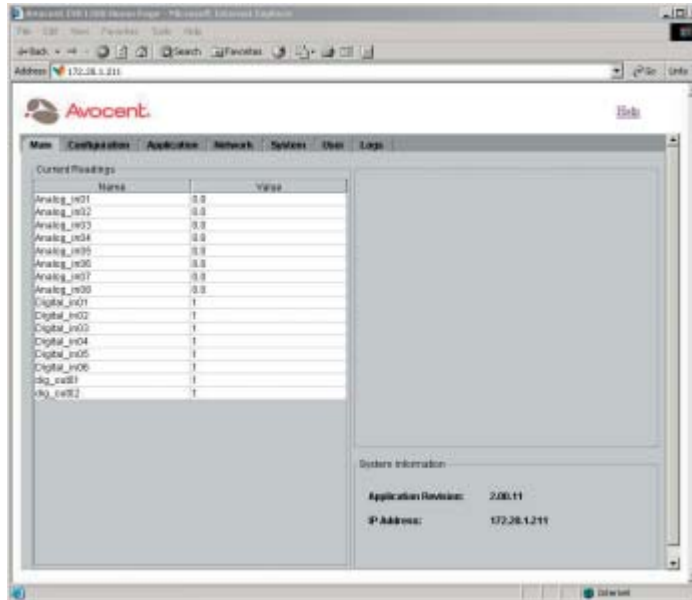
Avocent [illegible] Home Page - Microsoft Internet Explorer

File Edit View Favorites Tools Help

Back Search Favorites

Address 172.26.1.211

Go Links

Avocent

Help

Main Configuration Application Network System User Logs

Current Readings

| Name | Value |
|---|---|
| Analog_in01 | 0.0 |
| Analog_in02 | 0.0 |
| Analog_in03 | 0.0 |
| Analog_in04 | 0.0 |
| Analog_in05 | 0.0 |
| Analog_in06 | 0.0 |
| Analog_in07 | 0.0 |
| Analog_in08 | 0.0 |
| Digital_in01 | 1 |
| Digital_in02 | 1 |
| Digital_in03 | 1 |
| Digital_in04 | 1 |
| Digital_in05 | 1 |
| Digital_in06 | 1 |
| dig_out01 | 1 |
| dig_out02 | 1 |

System Information

Application Revision: 2.00.11

IP Address: 172.26.1.211

Internet